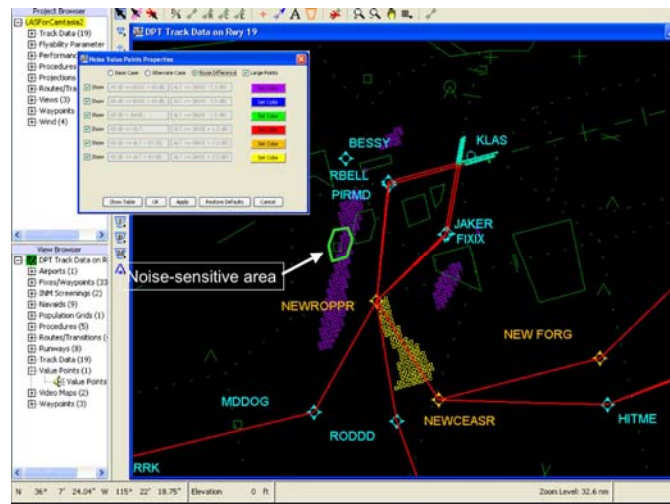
Project Browser
LASForCamtasia2
Track Data (19)
Flyability Parameter
Performan
Procedures
Projections
Routes/Tra
Views (3)
Waypoints
Wind (4)

DPT Track Data on Rwy 19

Noise Value Points Properties
Base Case
Alternate Case
Noise Difference
Large Points
Show
Set Color
Show
Set Color
Show
Set Color
Show
Set Color
Show
Set Color
Show
Set Color
Show Table
Ok
Apply
Restore Defaults
Cancel

View Browser
DPT Track Data on R
Airports (1)
Fixes/Waypoints (33
INM Screenings (2)
Navaids (9)
Population Grids (1)
Procedures (5)
Routes/Transitions (
Runways (8)
Track Data (19)
Value Points (1)
Value Points
Video Maps (2)
Waypoints (3)

BESSY
KLAS
RBELL
PIRMD
JAKER
FIXIX
Noise-sensitive area
NEWROPPR
NEW FORG
MDDOG
RODDD
NEWCEASR
HITME
RRK

N 36° 7' 24.04" W 115° 22' 18.75" Elevation 0 ft
Zoom Level: 32.6 nm